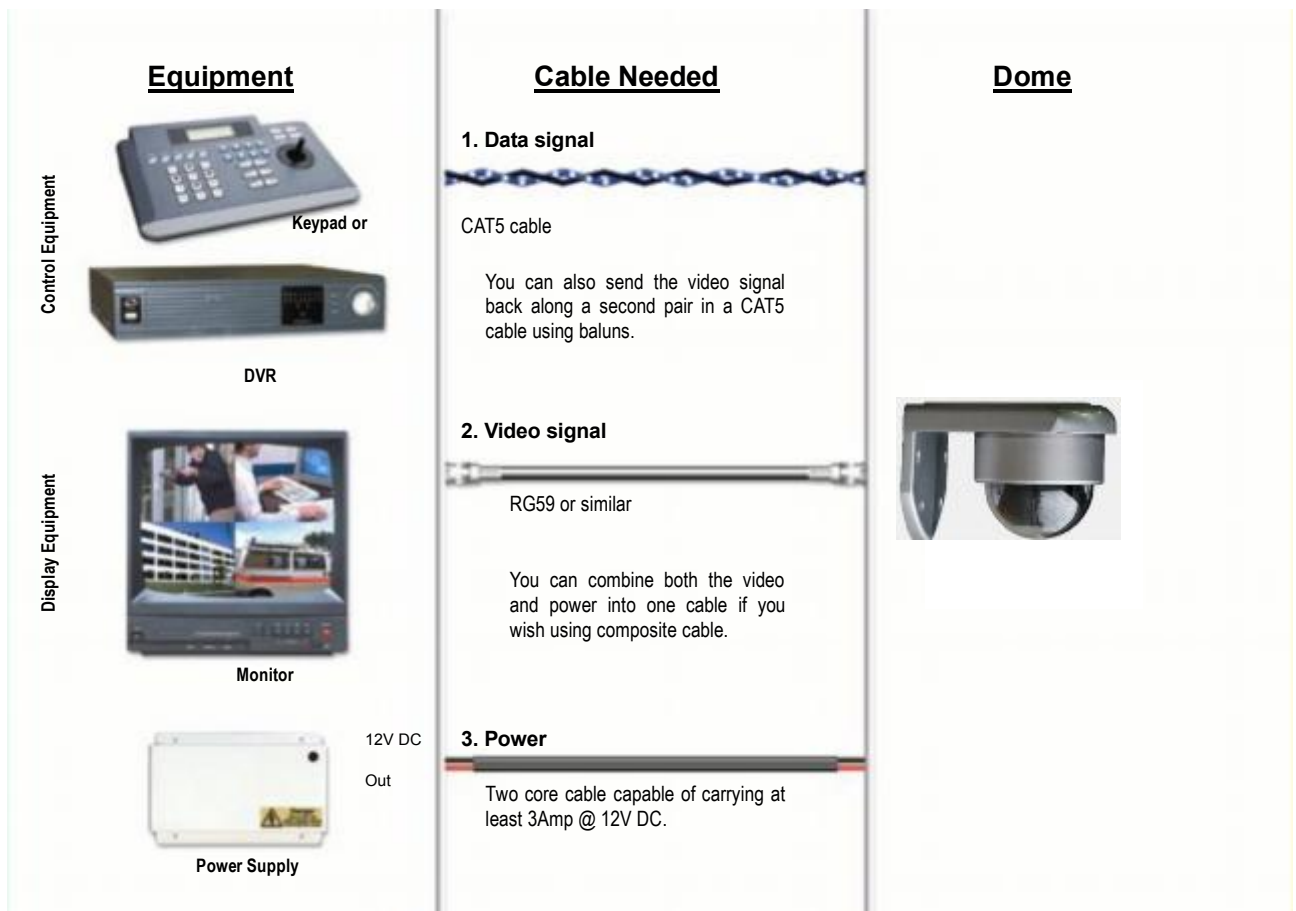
Equipment

Control Equipment

Keypad or

DVR

Display Equipment

Monitor

12V DC

Out

Power Supply

Cable Needed

1. Data signal

CAT5 cable

You can also send the video signal back along a second pair in a CAT5 cable using baluns.

2. Video signal

RG59 or similar

You can combine both the video and power into one cable if you wish using composite cable.

3. Power

Two core cable capable of carrying at least 3Amp @ 12V DC.

Dome